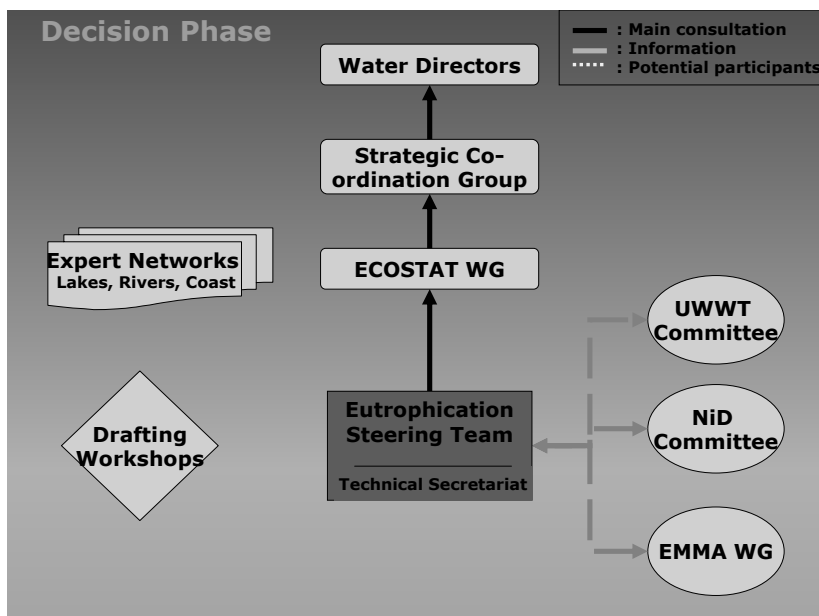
Decision Phase

: Main consultation
: Information
: Potential participants

Water Directors

Strategic Co-ordination Group

ECOSTAT WG

Expert Networks
Lakes, Rivers, Coast

UWWT Committee

Drafting Workshops

Eutrophication Steering Team

Technical Secretariat

NiD Committee

EMMA WG